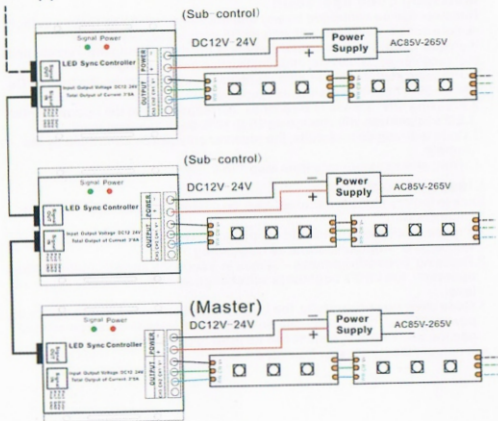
(Sub-control)

Signal Power

LED Sync Controller

Input Output Voltage DC12-24V
Total Output of Current 3*5A

POWER

OUTPUT

DC12V-24V

-

+

Power Supply

AC85V-265V

(Sub-control)

Signal Power

LED Sync Controller

Input Output Voltage DC12-24V
Total Output of Current 3*5A

POWER

OUTPUT

DC12V-24V

-

+

Power Supply

AC85V-265V

(Master)

Signal Power

LED Sync Controller

Input Output Voltage DC12-24V
Total Output of Current 3*5A

POWER

OUTPUT

DC12V-24V

-

+

Power Supply

AC85V-265V